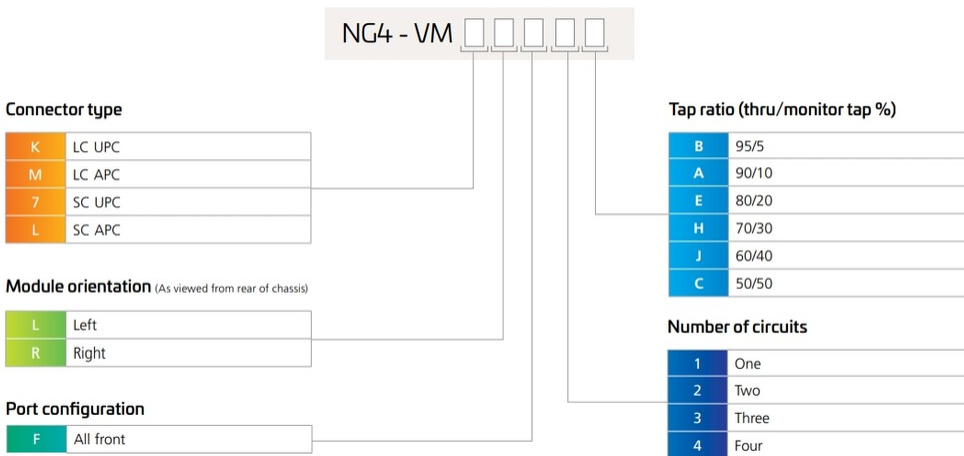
NG4 - VM □□□□□

Connector type

| K | LC UPC |
|---|---|
| M | LC APC |
| 7 | SC UPC |
| L | SC APC |

Module orientation (As viewed from rear of chassis)

| L | Left |
|---|---|
| R | Right |

Port configuration

| F | All front |
|---|---|

Tap ratio (thru/monitor tap %)

| B | 95/5 |
|---|---|
| A | 90/10 |
| E | 80/20 |
| H | 70/30 |
| J | 60/40 |
| C | 50/50 |

Number of circuits

| 1 | One |
|---|---|
| 2 | Two |
| 3 | Three |
| 4 | Four |